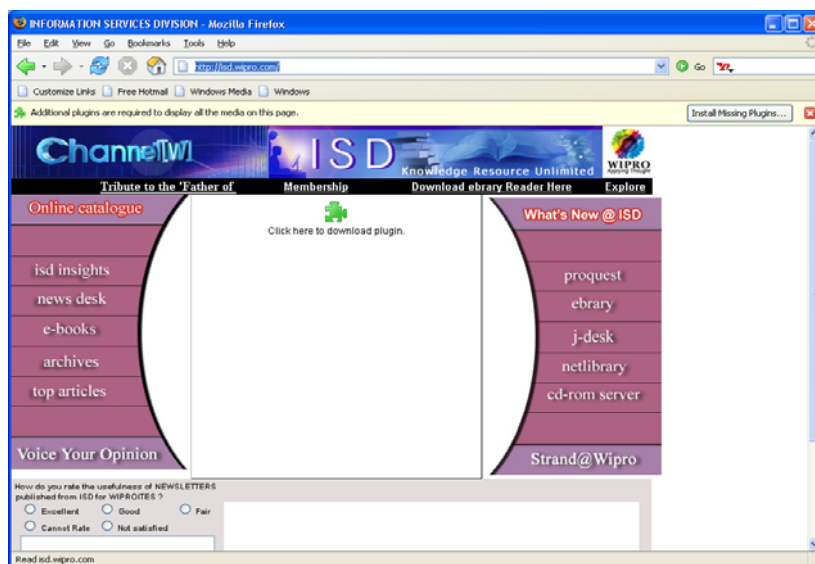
INFORMATION SERVICES DIVISION - Mozilla Firefox

File Edit View Go Bookmarks Tools Help

http://isd.wipro.com/

Go

Customize Links Free Hotmail Windows Media Windows

Additional plugins are required to display all the media on this page.

Install Missing Plugins...

Channel[W]

ISD

Knowledge Resource Unlimited

WIPRO
Applying Thought

Tribute to the 'Father of

Membership

Download ebrary Reader Here

Explore

Online catalogue

isd insights

news desk

e-books

archives

top articles

Voice Your Opinion

Click here to download plugin.

What's New @ ISD

proquest

ebrary

j-desk

netlibrary

cd-rom server

Strand@Wipro

How do you rate the usefulness of NEWSLETTERS published from ISD for WIPROITES ?

Excellent Good Fair

Cannot Rate Not satisfied

Read isd.wipro.com